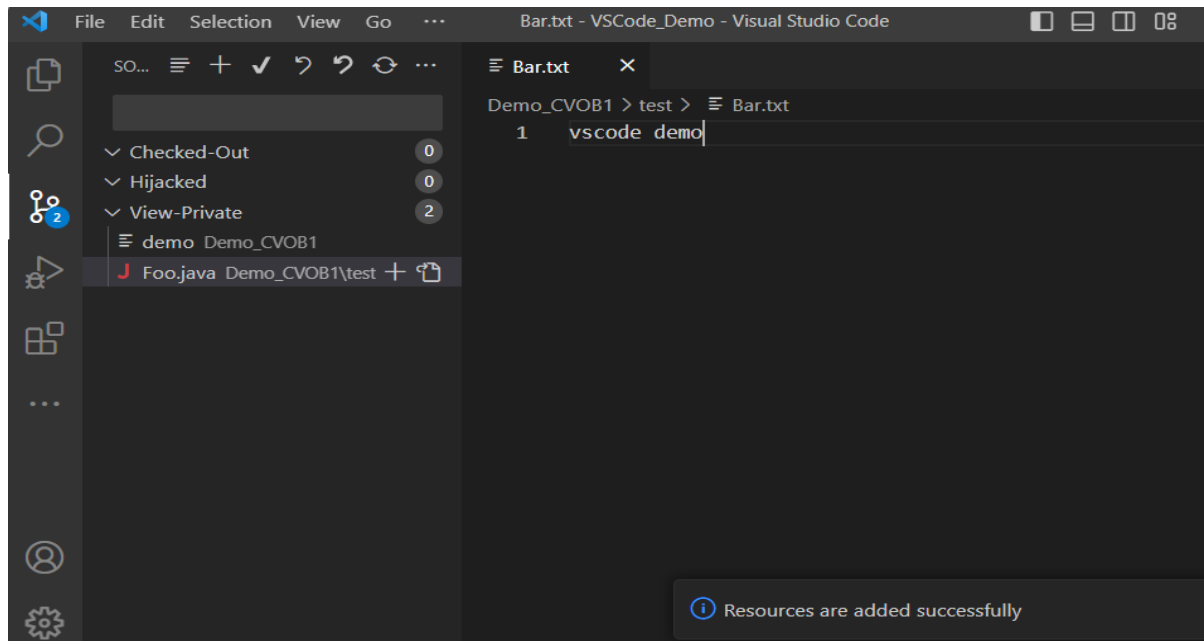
File Edit Selection View Go ···
Bar.txt - VSCode_Demo - Visual Studio Code

SO... ···

2

Checked-Out 0
Hijacked 0
View-Private 2
demo Demo_CVOB1
Foo.java Demo_CVOB1\test

Bar.txt ×

Demo_CVOB1 > test > Bar.txt

1 vscode demo

Resources are added successfully